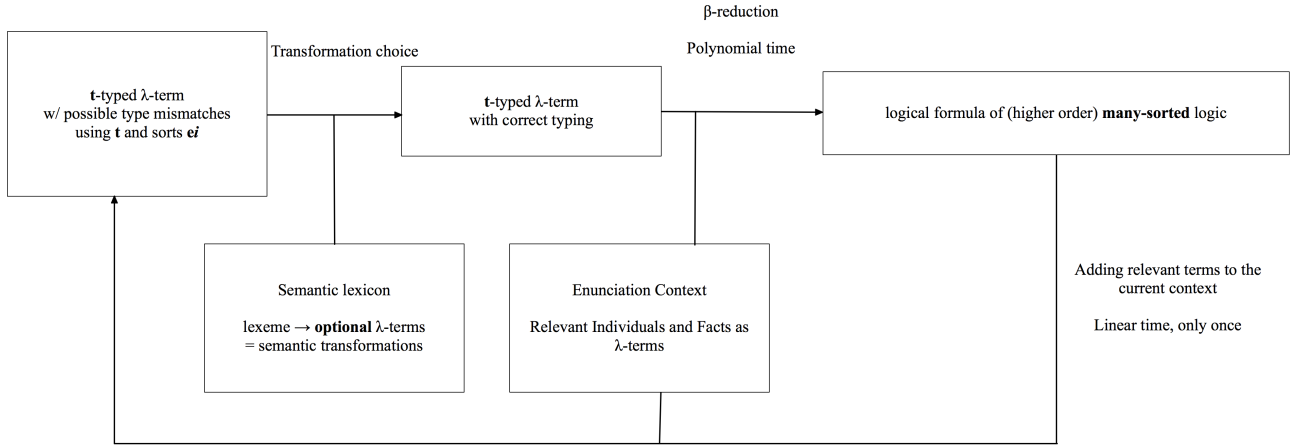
β-reduction

Transformation choice

Polynomial time

**t**-typed λ-term
w/ possible type mismatches
using **t** and sorts ***ei***

**t**-typed λ-term
with correct typing

logical formula of (higher order) **many-sorted** logic

Semantic lexicon

lexeme → **optional** λ-terms
= semantic transformations

Enunciation Context

Relevant Individuals and Facts as λ-terms

Adding relevant terms to the current context

Linear time, only once